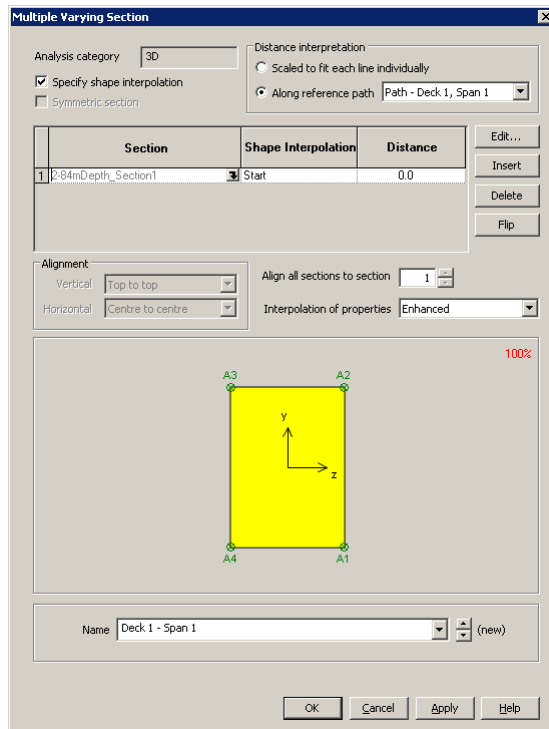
Multiple Varying Section

Analysis category 3D

Specify shape interpolation

Symmetric section

Distance interpretation

Scaled to fit each line individually

Along reference path Path - Deck 1, Span 1

| | Section | Shape Interpolation | Distance |
|---|---|---|---|
| 1 | 2-84mDepth_Section1 | Start | 0.0 |

Edit...

Insert

Delete

Flip

Alignment

Vertical Top to top

Horizontal Centre to centre

Align all sections to section 1

Interpolation of properties Enhanced

100%

A3

A2

y

z

A4

A1

Name Deck 1 - Span 1 (new)

OK

Cancel

Apply

Help